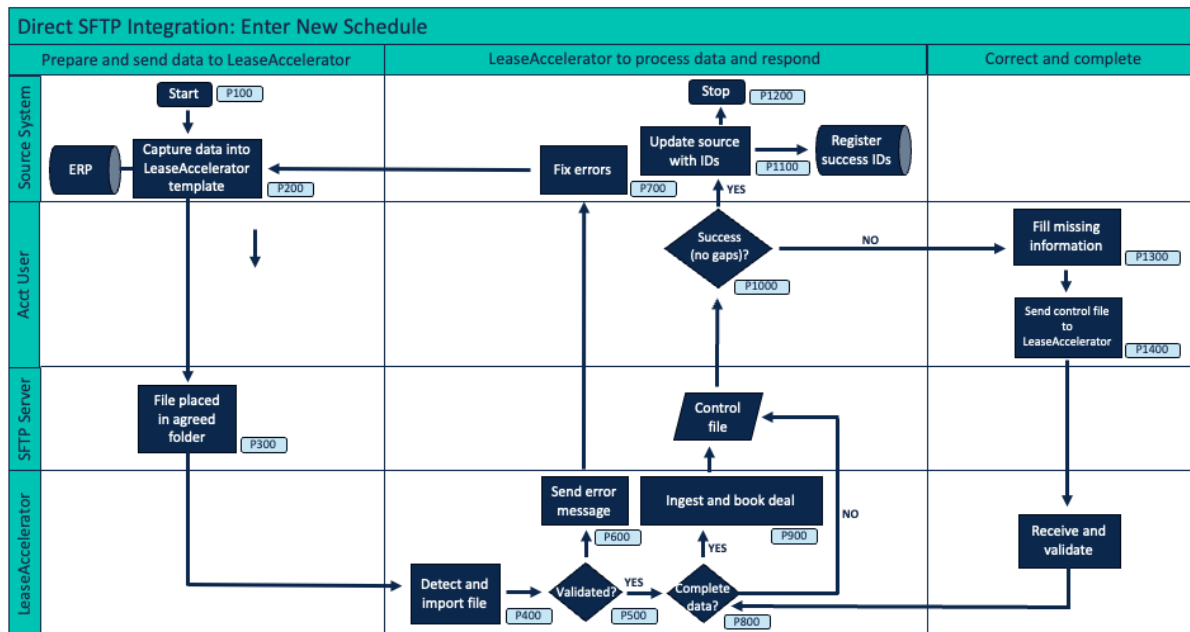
Direct SFTP Integration: Enter New Schedule

Prepare and send data to LeaseAccelerator

LeaseAccelerator to process data and respond

Correct and complete

Source System

Acct User

SFTP Server

LeaseAccelerator

Start
P100

ERP

Capture data into LeaseAccelerator template
P200

File placed in agreed folder
P300

Detect and import file
P400

Validated?
P500

YES

Send error message
P600

Fix errors
P700

Complete data?
P800

YES

Ingest and book deal
P900

Control file

NO

Success (no gaps)?
P1000

YES

Update source with IDs
P1100

Stop
P1200

Register success IDs

NO

Fill missing information
P1300

Send control file to LeaseAccelerator
P1400

Receive and validate